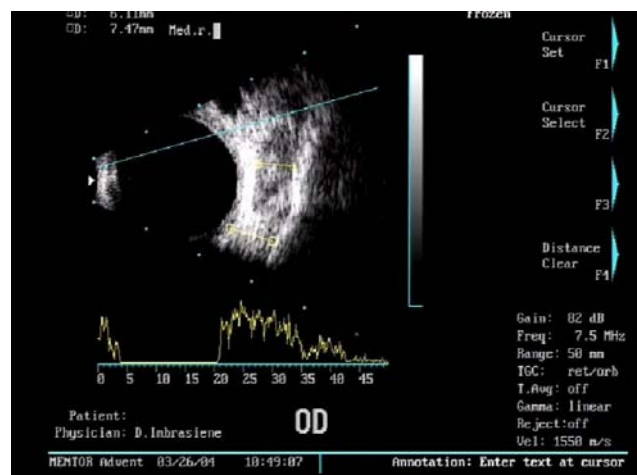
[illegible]D: 6.11mm
ED: 7.47mm Med.r.

Frozen

Cursor Set F1

Cursor Select F2

F3

Distance Clear F4

0 5 10 15 20 25 30 35 40 45

Gain: 82 dB
Freq: 7.5 MHz
Range: 50 mm
TGC: ret/orb
T.Avg: off
Gamma: linear
Reject: off
Vel: 1550 m/s

Patient:
Physician: D.Imbrasiene

OD

MENTOR Advent 03/26/04 10:49:07

Annotation: Enter text at cursor